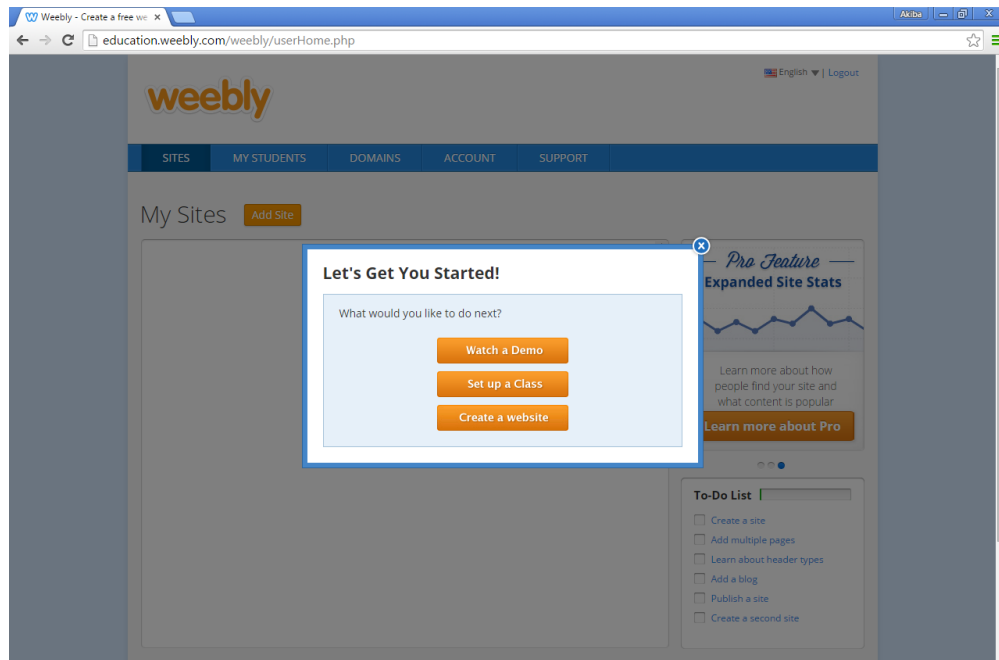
Weebly - Create a free we ×

Akiba

education.weebly.com/weebly/userHome.php

English | Logout

weebly

SITES MY STUDENTS DOMAINS ACCOUNT SUPPORT

My Sites Add Site

Let's Get You Started!

What would you like to do next?

Watch a Demo

Set up a Class

Create a website

Pro Feature

Expanded Site Stats

Learn more about how people find your site and what content is popular

Learn more about Pro

To-Do List

Create a site

Add multiple pages

Learn about header types

Add a blog

Publish a site

Create a second site